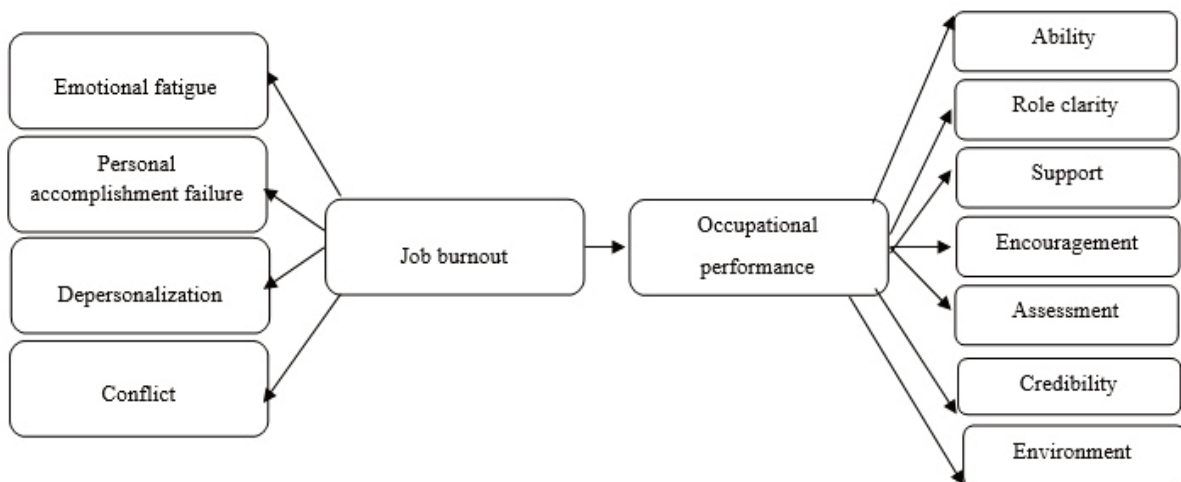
Emotional fatigue

Personal accomplishment failure

Depersonalization

Conflict

Job burnout

Occupational performance

Ability

Role clarity

Support

Encouragement

Assessment

Credibility

Environment